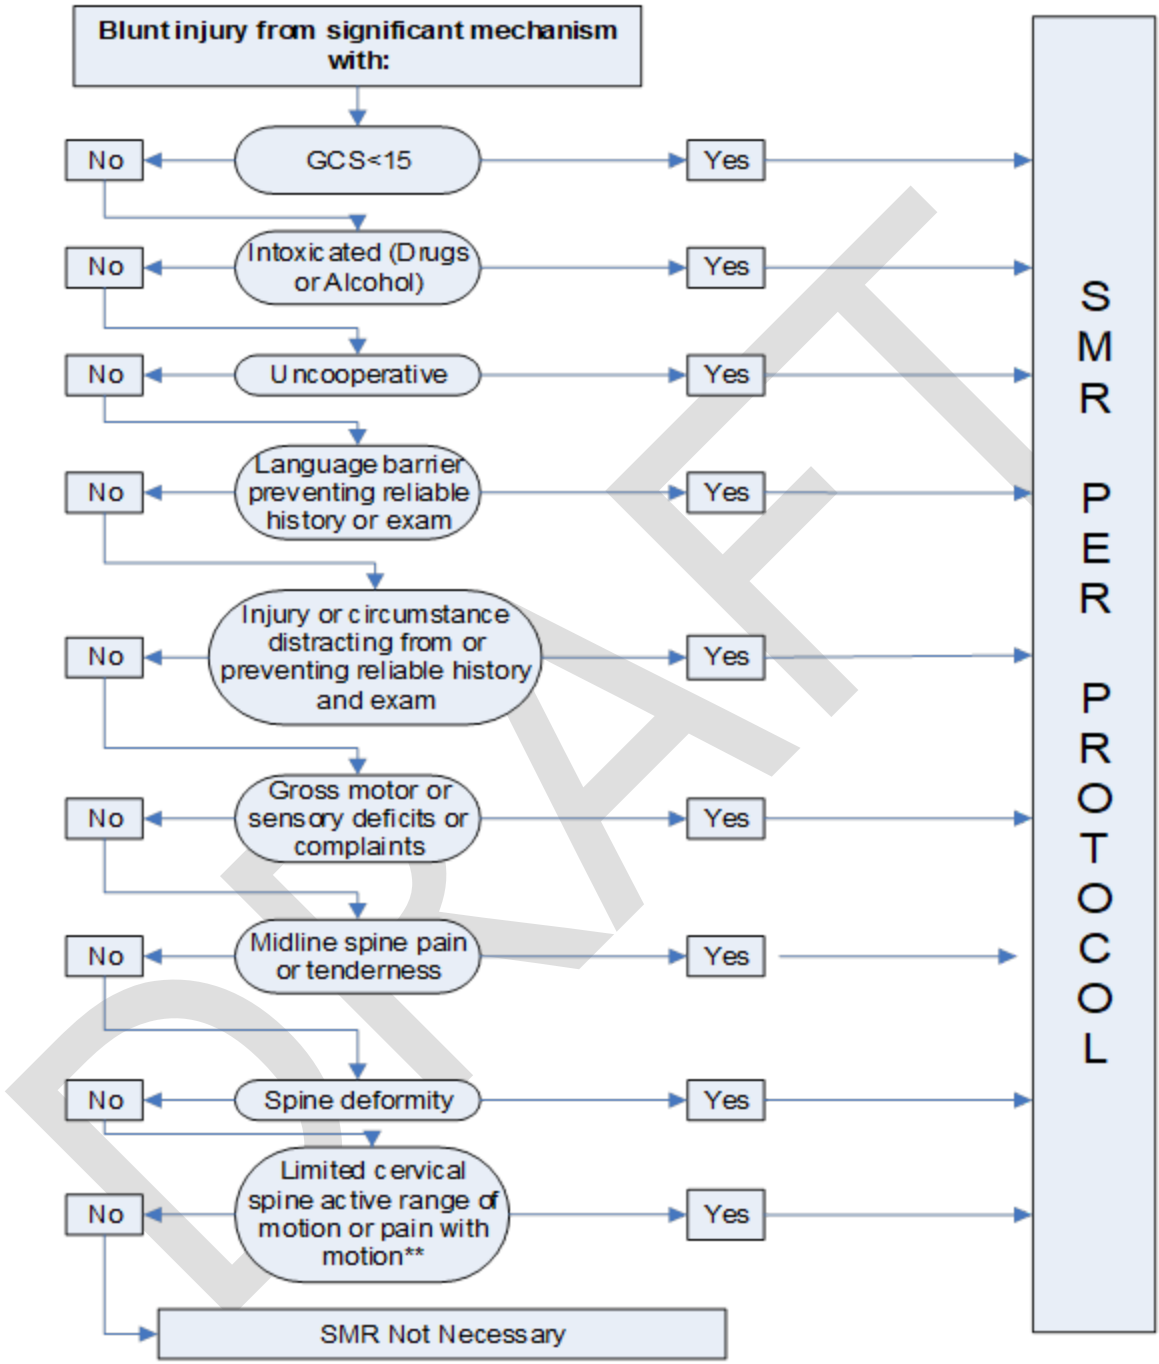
Blunt injury from significant mechanism with:

No GCS<15 Yes

No Intoxicated (Drugs or Alcohol) Yes

No Uncooperative Yes

No Language barrier preventing reliable history or exam Yes

No Injury or circumstance distracting from or preventing reliable history and exam Yes

No Gross motor or sensory deficits or complaints Yes

No Midline spine pain or tenderness Yes

No Spine deformity Yes

No Limited cervical spine active range of motion or pain with motion** Yes

SMR Not Necessary

SMR PER PROTOCOL

DRAFT